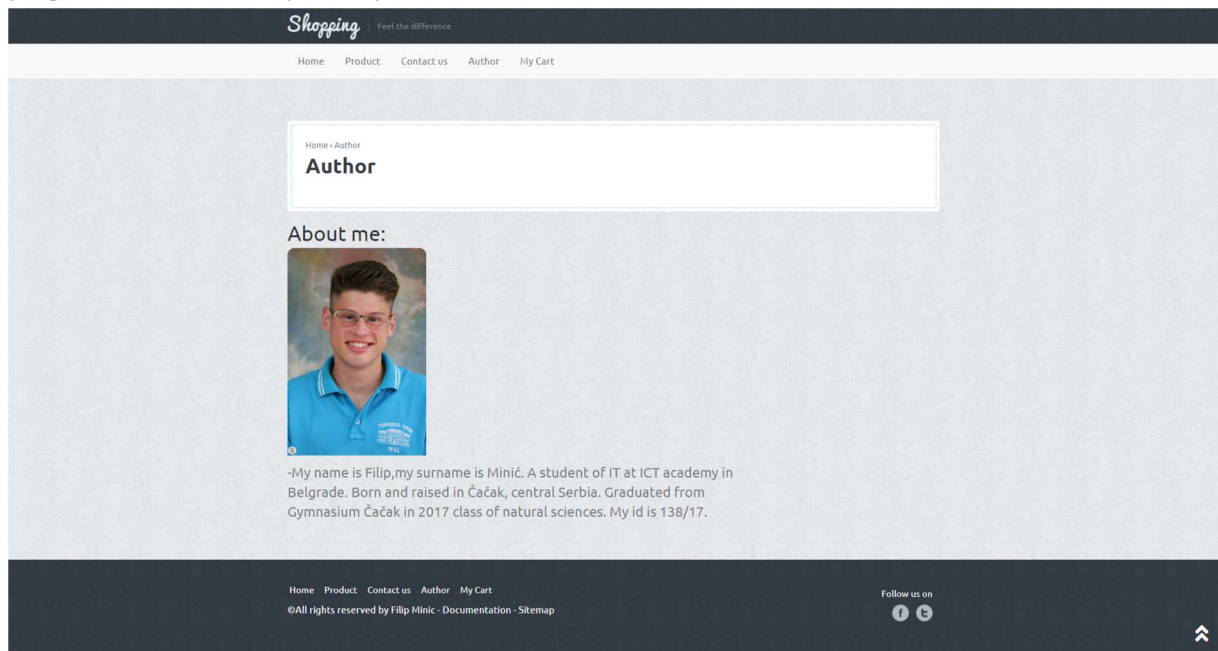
Shopping Feel the difference

Home Product Contact us Author My Cart

Home › Author
Author

About me:

-My name is Filip,my surname is Minić. A student of IT at ICT academy in Belgrade. Born and raised in Čačak, central Serbia. Graduated from Gymnasium Čačak in 2017 class of natural sciences. My id is 138/17.

Home Product Contact us Author My Cart
©All rights reserved by Filip Minic - Documentation - Sitemap

Follow us on